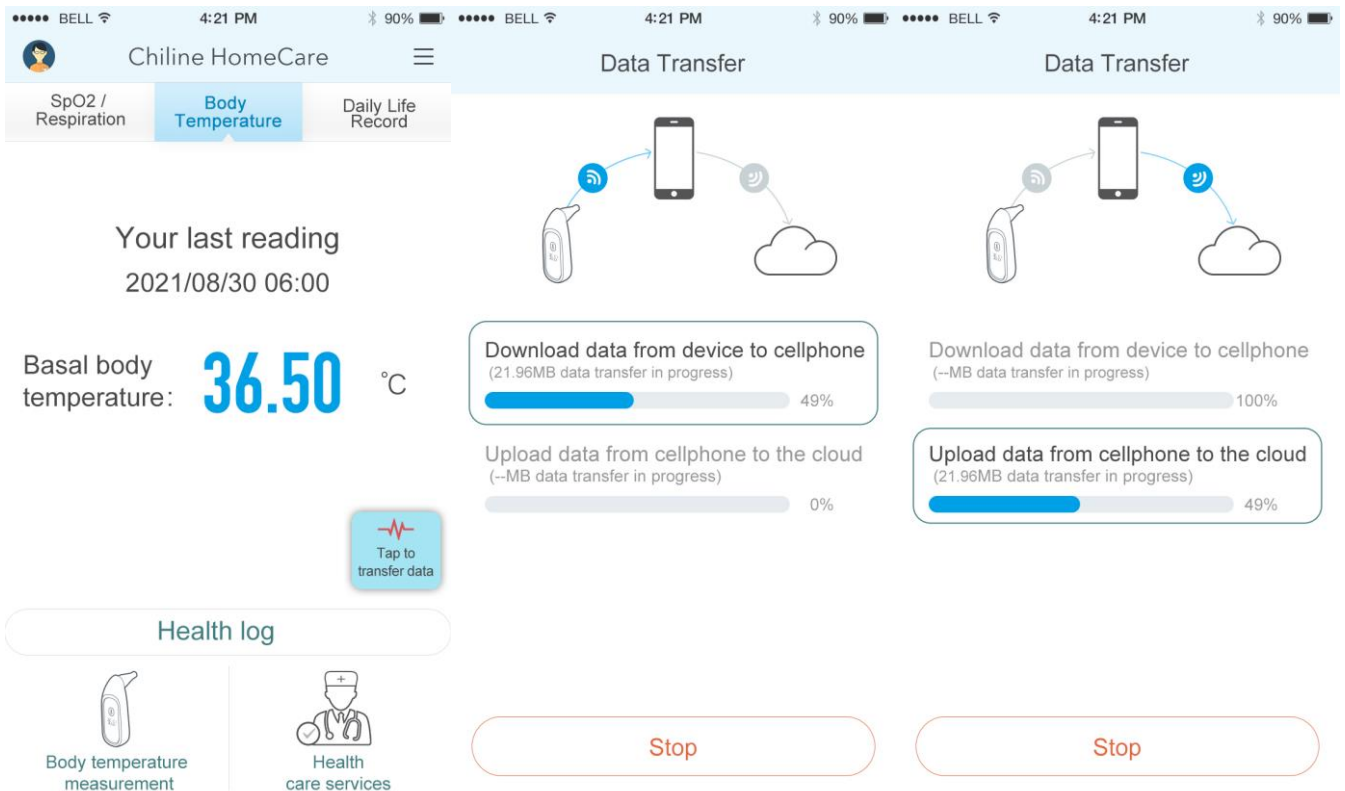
●●●●● BELL 4:21 PM 90%

Chiline HomeCare

SpO2 / Respiration | Body Temperature | Daily Life Record

Your last reading
2021/08/30 06:00

Basal body temperature: 36.50 °C

Tap to transfer data

Health log

Body temperature measurement

Health care services

●●●●● BELL 4:21 PM 90%

Data Transfer

Download data from device to cellphone
(21.96MB data transfer in progress)
49%

Upload data from cellphone to the cloud
(--MB data transfer in progress)
0%

Stop

●●●●● BELL 4:21 PM 90%

Data Transfer

Download data from device to cellphone
(--MB data transfer in progress)
100%

Upload data from cellphone to the cloud
(21.96MB data transfer in progress)
49%

Stop